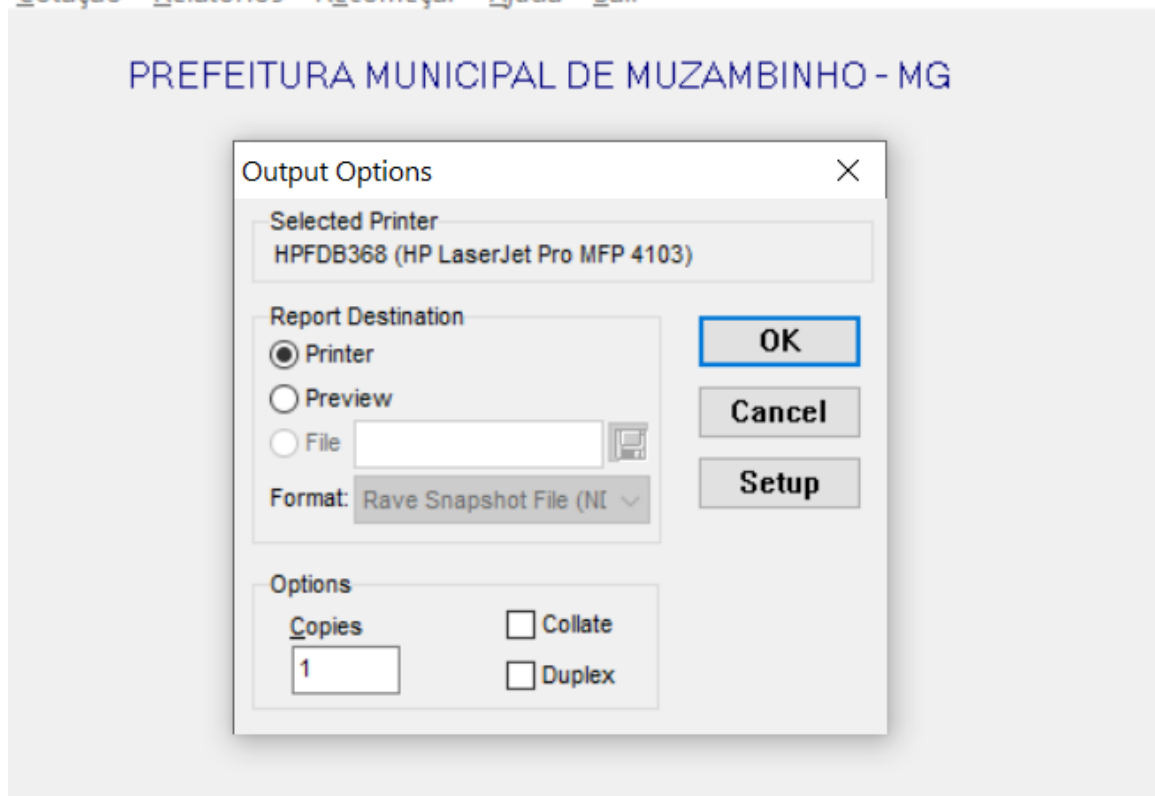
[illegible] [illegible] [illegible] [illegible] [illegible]

PREFEITURA MUNICIPAL DE MUZAMBINHO - MG

Output Options

Selected Printer
HPFDB368 (HP LaserJet Pro MFP 4103)

Report Destination
Printer
Preview
File
Format: Rave Snapshot File (NI

OK
Cancel
Setup

Options
Copies
1
Collate
Duplex